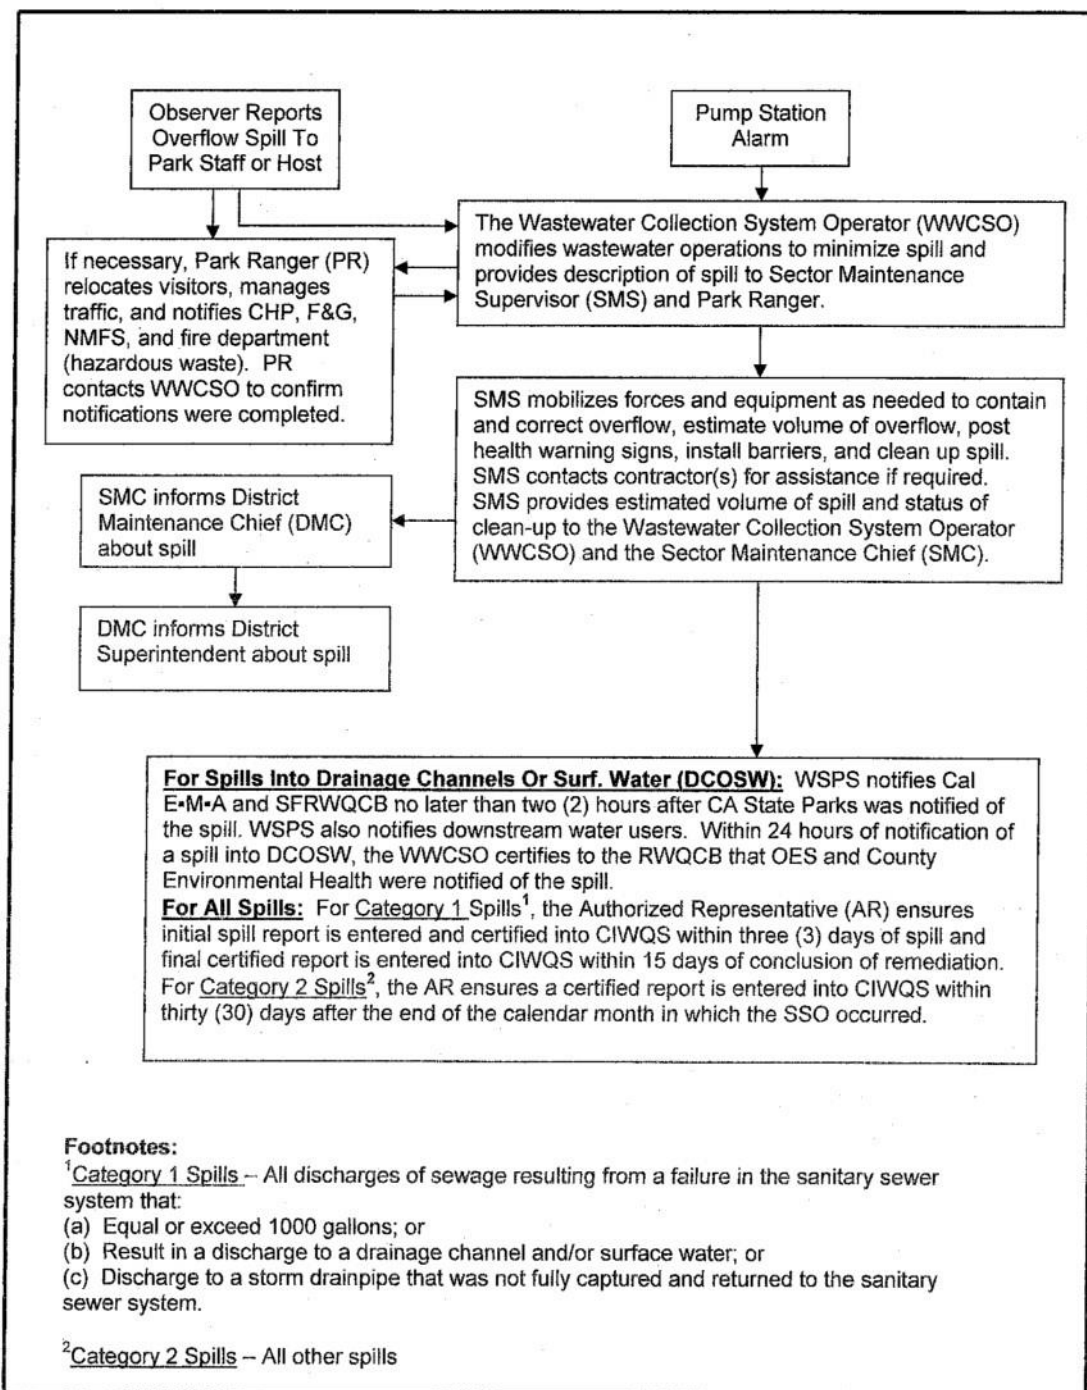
Observer Reports Overflow Spill To Park Staff or Host

Pump Station Alarm

The Wastewater Collection System Operator (WWCSO) modifies wastewater operations to minimize spill and provides description of spill to Sector Maintenance Supervisor (SMS) and Park Ranger.

If necessary, Park Ranger (PR) relocates visitors, manages traffic, and notifies CHP, F&G, NMFS, and fire department (hazardous waste). PR contacts WWCSO to confirm notifications were completed.

SMS mobilizes forces and equipment as needed to contain and correct overflow, estimate volume of overflow, post health warning signs, install barriers, and clean up spill. SMS contacts contractor(s) for assistance if required. SMS provides estimated volume of spill and status of clean-up to the Wastewater Collection System Operator (WWCSO) and the Sector Maintenance Chief (SMC).

SMC informs District Maintenance Chief (DMC) about spill

DMC informs District Superintendent about spill

For Spills Into Drainage Channels Or Surf. Water (DCOSW): WSPS notifies Cal E•M•A and SFRWQCB no later than two (2) hours after CA State Parks was notified of the spill. WSPS also notifies downstream water users. Within 24 hours of notification of a spill into DCOSW, the WWCSO certifies to the RWQCB that OES and County Environmental Health were notified of the spill.
For All Spills: For Category 1 Spills$^1$, the Authorized Representative (AR) ensures initial spill report is entered and certified into CIWQS within three (3) days of spill and final certified report is entered into CIWQS within 15 days of conclusion of remediation. For Category 2 Spills$^2$, the AR ensures a certified report is entered into CIWQS within thirty (30) days after the end of the calendar month in which the SSO occurred.

Footnotes:
$^1$Category 1 Spills – All discharges of sewage resulting from a failure in the sanitary sewer system that:
(a) Equal or exceed 1000 gallons; or
(b) Result in a discharge to a drainage channel and/or surface water; or
(c) Discharge to a storm drainpipe that was not fully captured and returned to the sanitary sewer system.

$^2$Category 2 Spills – All other spills